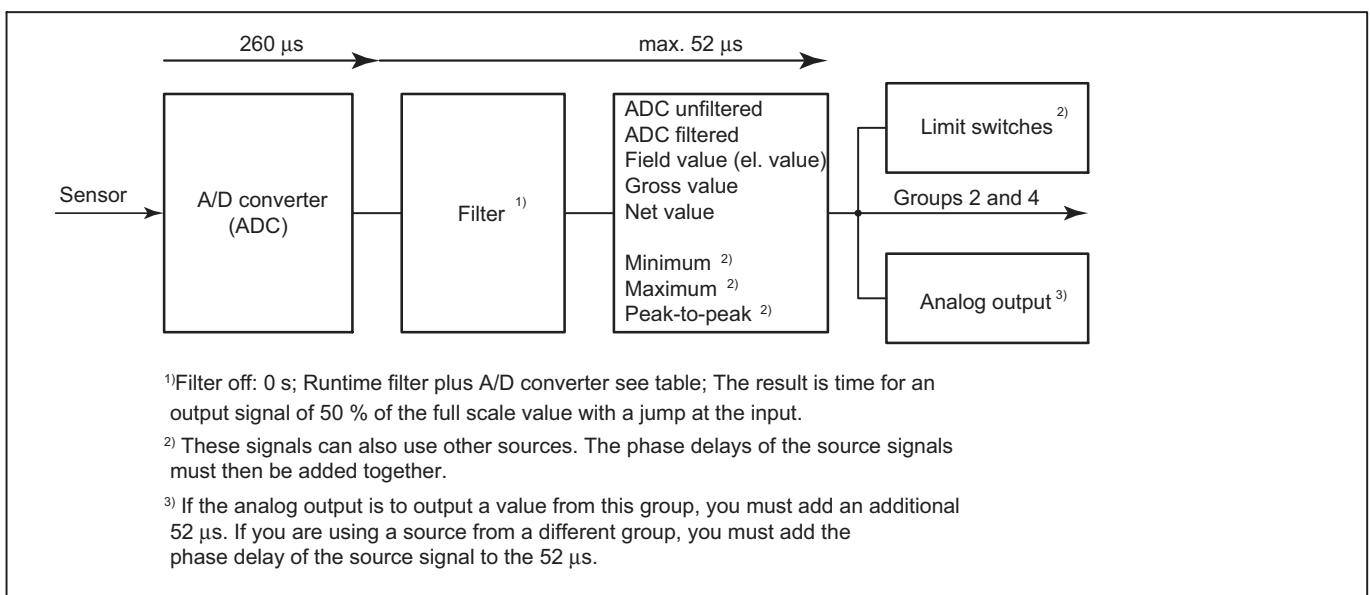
260 µs

max. 52 µs

Sensor

A/D converter (ADC)

Filter $^{1)}$

ADC unfiltered
ADC filtered
Field value (el. value)
Gross value
Net value

Minimum $^{2)}$
Maximum $^{2)}$
Peak-to-peak $^{2)}$

Limit switches $^{2)}$

Groups 2 and 4

Analog output $^{3)}$

$^{1)}$Filter off: 0 s; Runtime filter plus A/D converter see table; The result is time for an output signal of 50 % of the full scale value with a jump at the input.

$^{2)}$ These signals can also use other sources. The phase delays of the source signals must then be added together.

$^{3)}$ If the analog output is to output a value from this group, you must add an additional 52 µs. If you are using a source from a different group, you must add the phase delay of the source signal to the 52 µs.